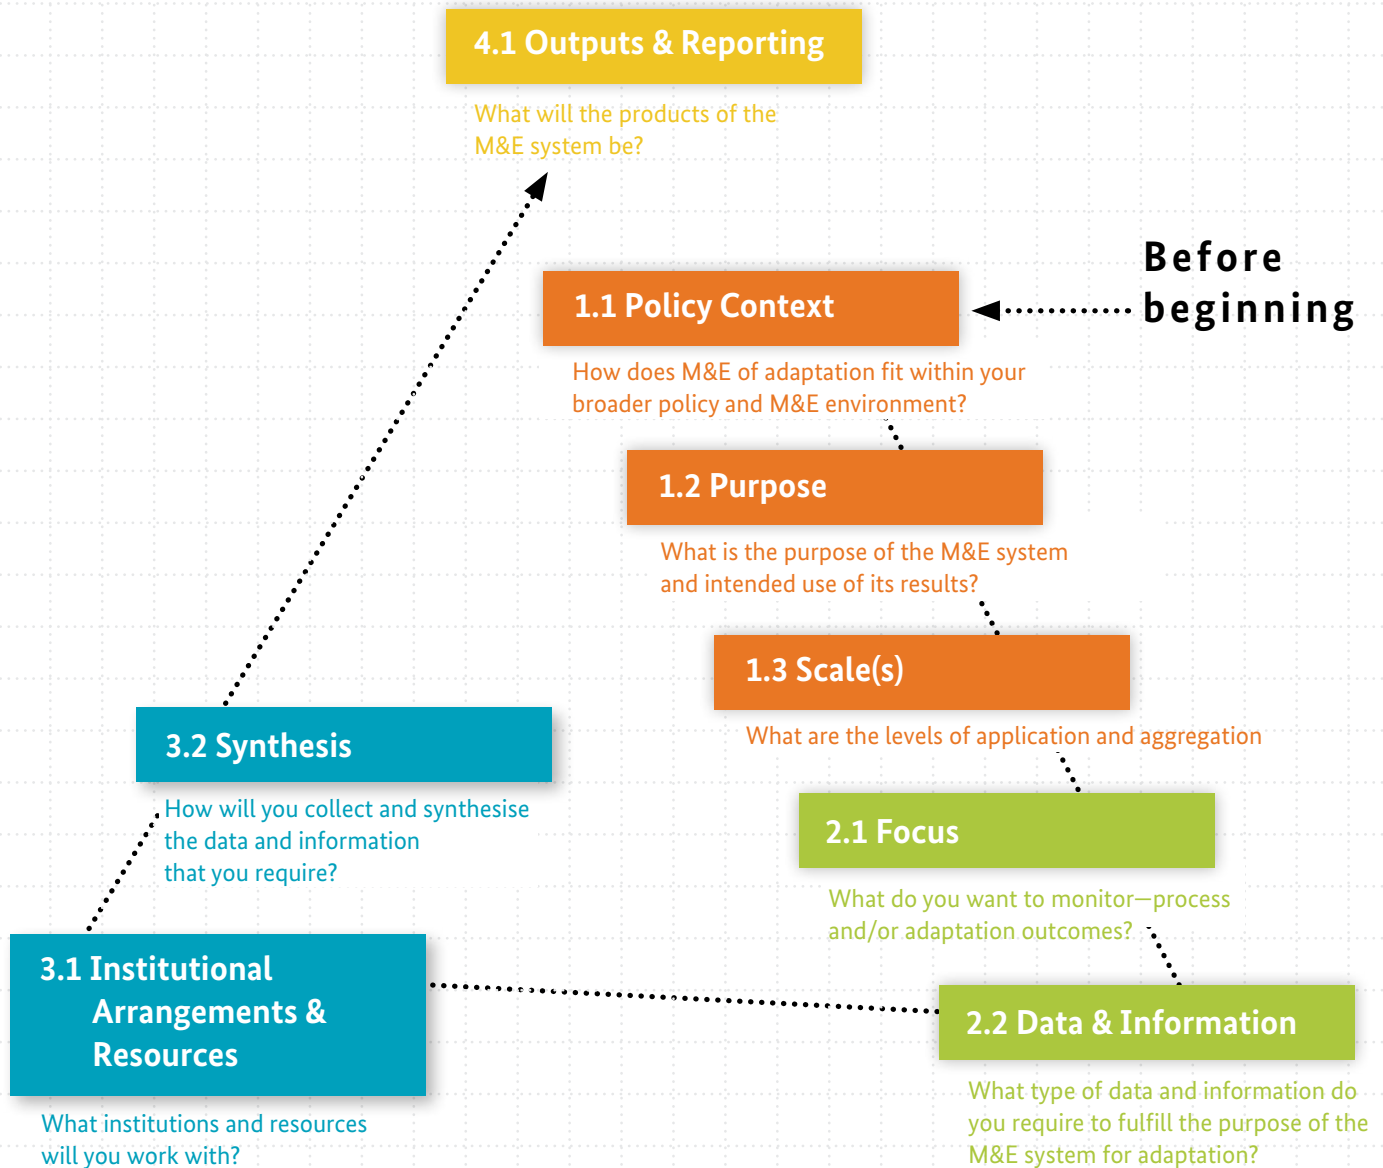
4.1 Outputs & Reporting

What will the products of the M&E system be?

Before beginning

1.1 Policy Context

How does M&E of adaptation fit within your broader policy and M&E environment?

1.2 Purpose

What is the purpose of the M&E system and intended use of its results?

1.3 Scale(s)

What are the levels of application and aggregation

3.2 Synthesis

How will you collect and synthesise the data and information that you require?

2.1 Focus

What do you want to monitor—process and/or adaptation outcomes?

3.1 Institutional Arrangements & Resources

What institutions and resources will you work with?

2.2 Data & Information

What type of data and information do you require to fulfill the purpose of the M&E system for adaptation?